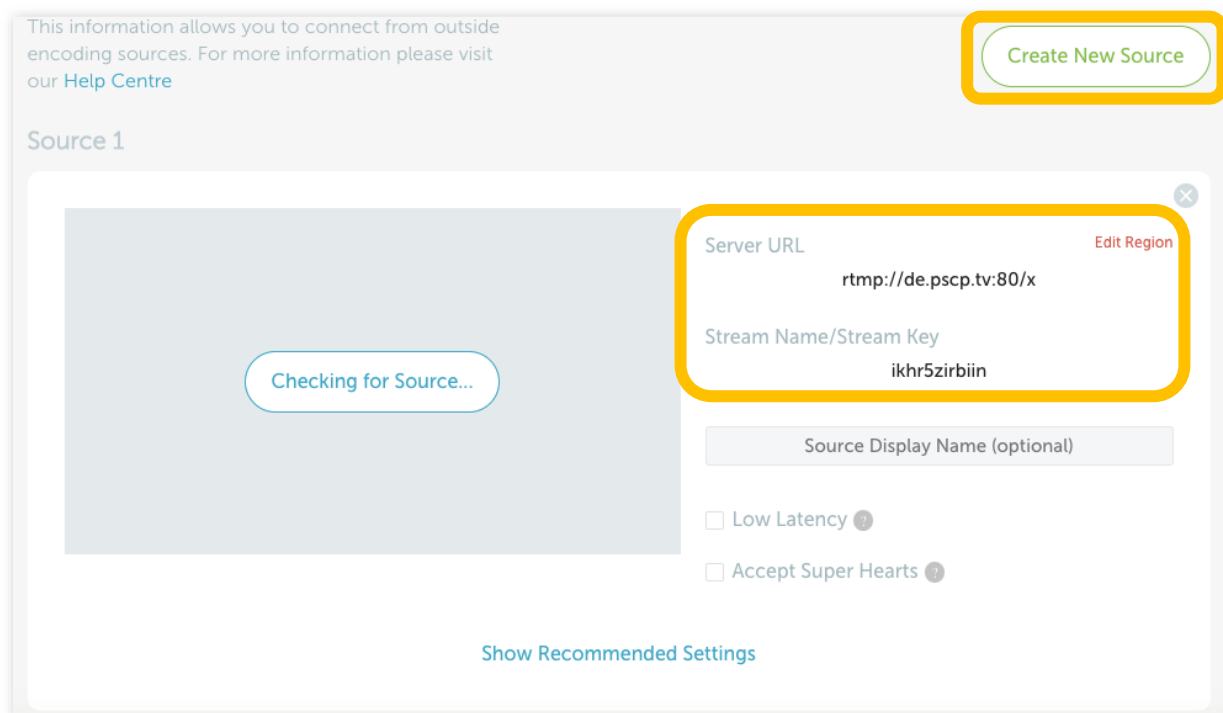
This information allows you to connect from outside encoding sources. For more information please visit our Help Centre

Create New Source

Source 1

Checking for Source...

Server URL

Edit Region

rtmp://de.pscp.tv:80/x

Stream Name/Stream Key

ikhr5zirbiin

Source Display Name (optional)

Low Latency ?

Accept Super Hearts ?

Show Recommended Settings